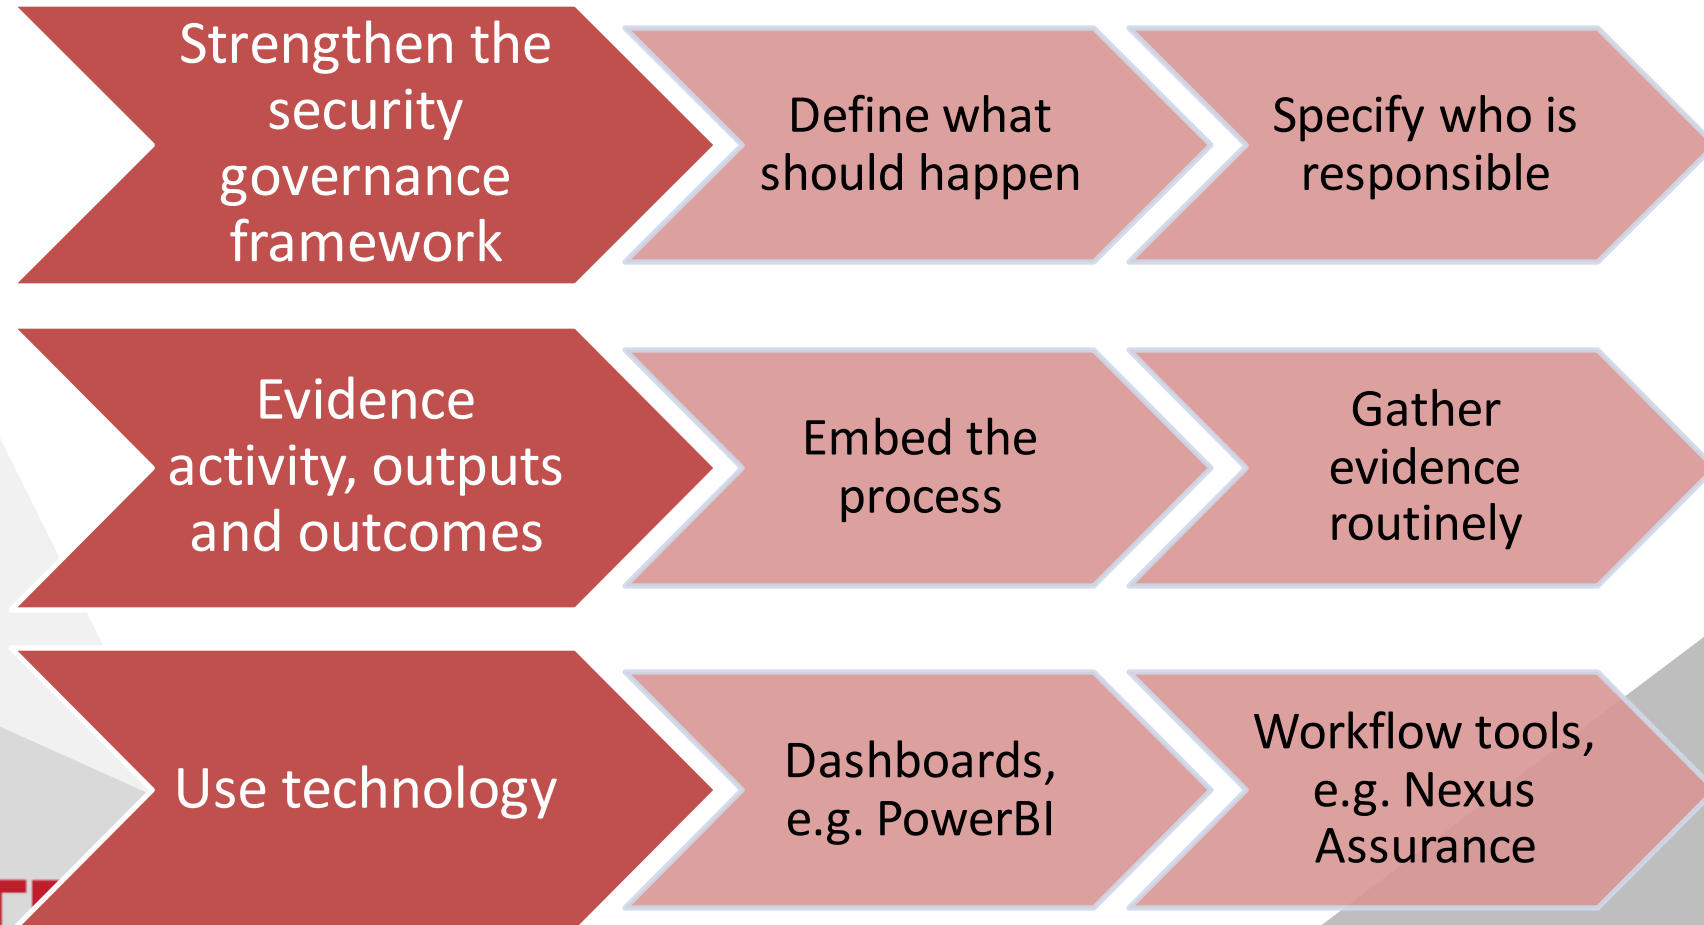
Strengthen the security governance framework

Define what should happen

Specify who is responsible

Evidence activity, outputs and outcomes

Embed the process

Gather evidence routinely

Use technology

Dashboards, e.g. PowerBI

Workflow tools, e.g. Nexus Assurance